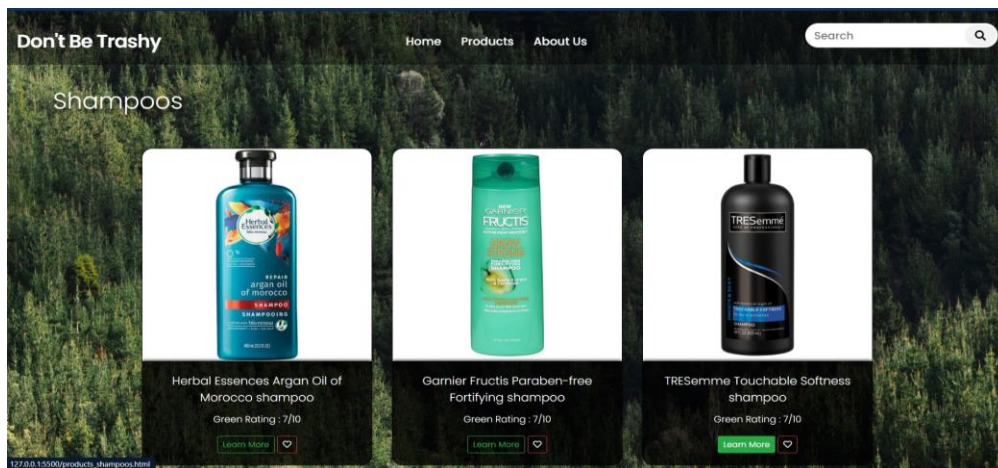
Don't Be Trashy

Home Products About Us

Search

Shampoos

Herbal Essences
REPAIR
argan oil of morocco
SHAMPOO
SHAMPOOING

Herbal Essences Argan Oil of Morocco shampoo

Green Rating : 7/10

Learn More

NEW
GARNIER
FRUCTIS
GROW STRONG

Garnier Fructis Paraben-free Fortifying shampoo

Green Rating : 7/10

Learn More

TRESemmé

TRESemme Touchable Softness shampoo

Green Rating : 7/10

Learn More

127.0.0.1:5500/products_shampoos.html